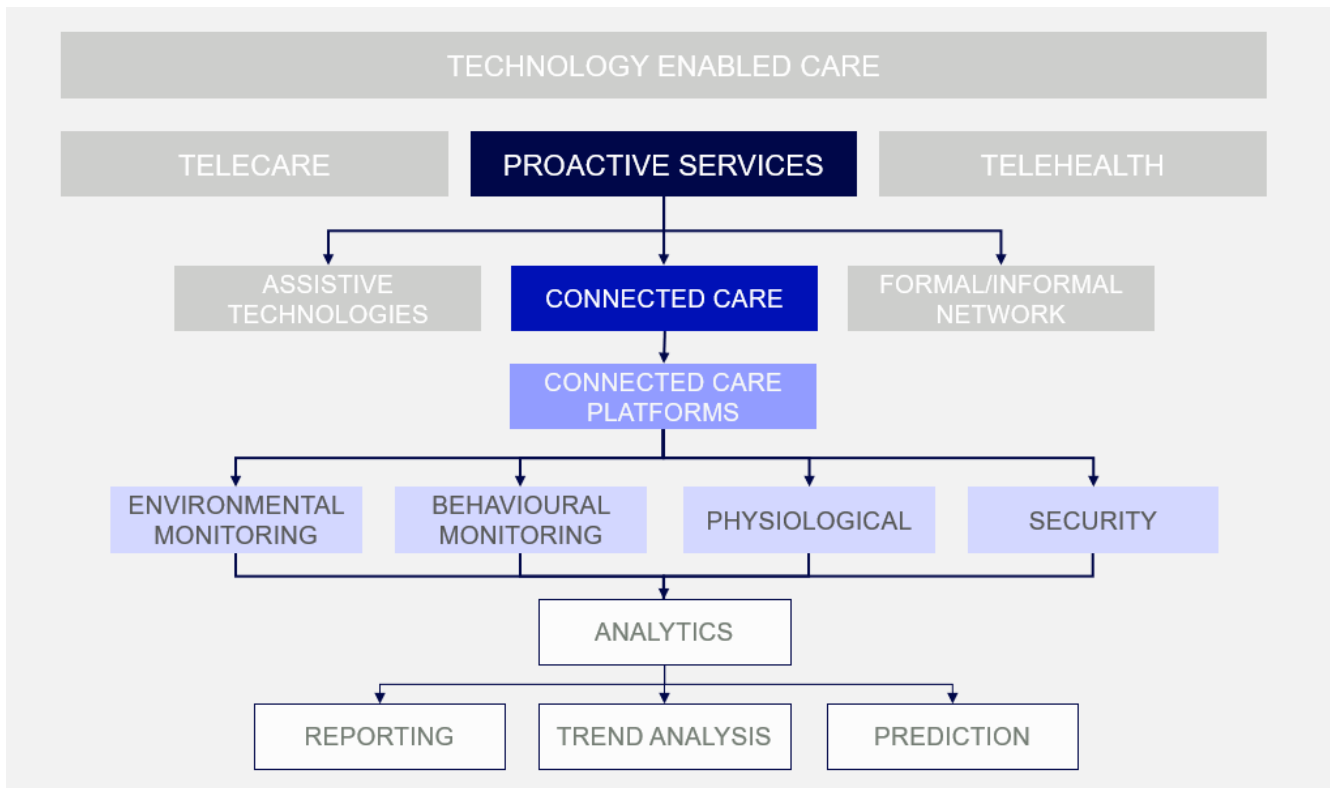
TECHNOLOGY ENABLED CARE

TELECARE

PROACTIVE SERVICES

TELEHEALTH

ASSISTIVE TECHNOLOGIES

CONNECTED CARE

FORMAL/INFORMAL NETWORK

CONNECTED CARE PLATFORMS

ENVIRONMENTAL MONITORING

BEHAVIOURAL MONITORING

PHYSIOLOGICAL

SECURITY

ANALYTICS

REPORTING

TREND ANALYSIS

PREDICTION